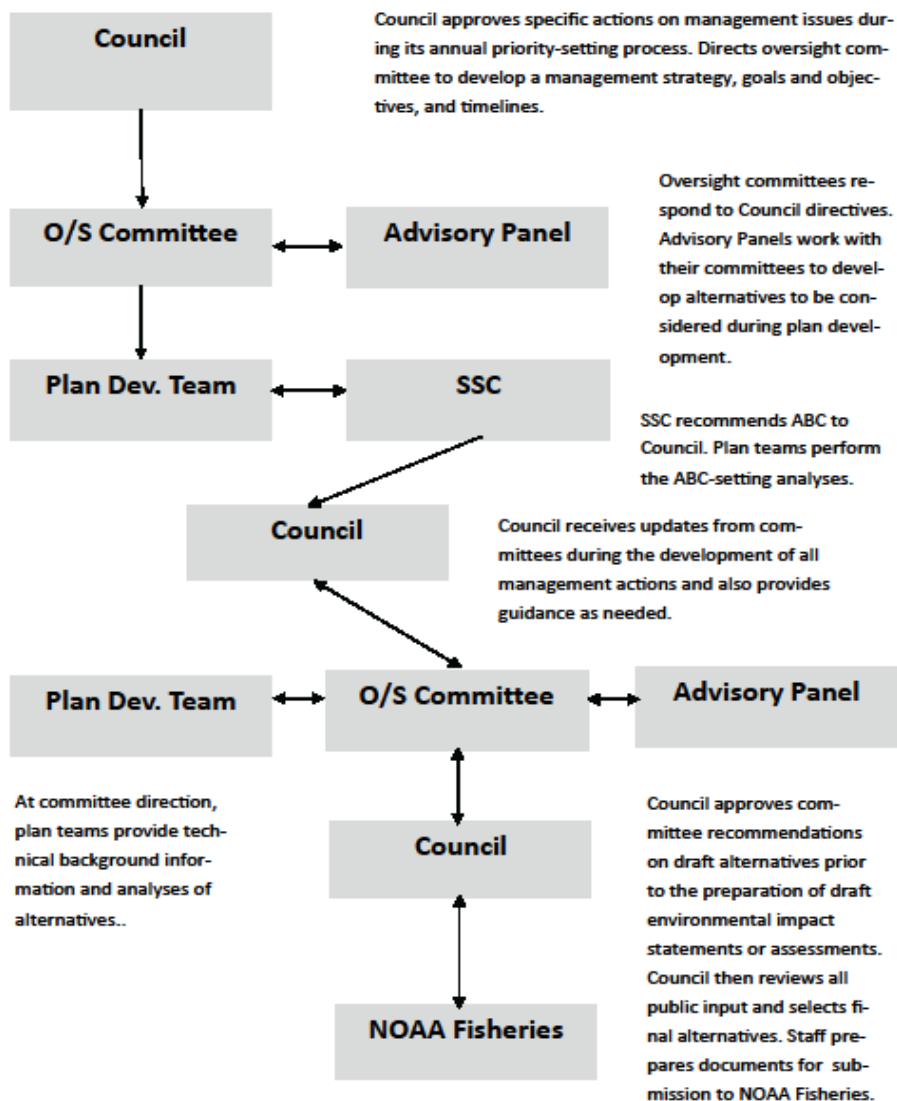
Council

Council approves specific actions on management issues during its annual priority-setting process. Directs oversight committee to develop a management strategy, goals and objectives, and timelines.

O/S Committee

Advisory Panel

Oversight committees respond to Council directives. Advisory Panels work with their committees to develop alternatives to be considered during plan development.

Plan Dev. Team

SSC

SSC recommends ABC to Council. Plan teams perform the ABC-setting analyses.

Council

Council receives updates from committees during the development of all management actions and also provides guidance as needed.

Plan Dev. Team

O/S Committee

Advisory Panel

At committee direction, plan teams provide technical background information and analyses of alternatives..

Council

Council approves committee recommendations on draft alternatives prior to the preparation of draft environmental impact statements or assessments. Council then reviews all public input and selects final alternatives. Staff prepares documents for submission to NOAA Fisheries.

NOAA Fisheries